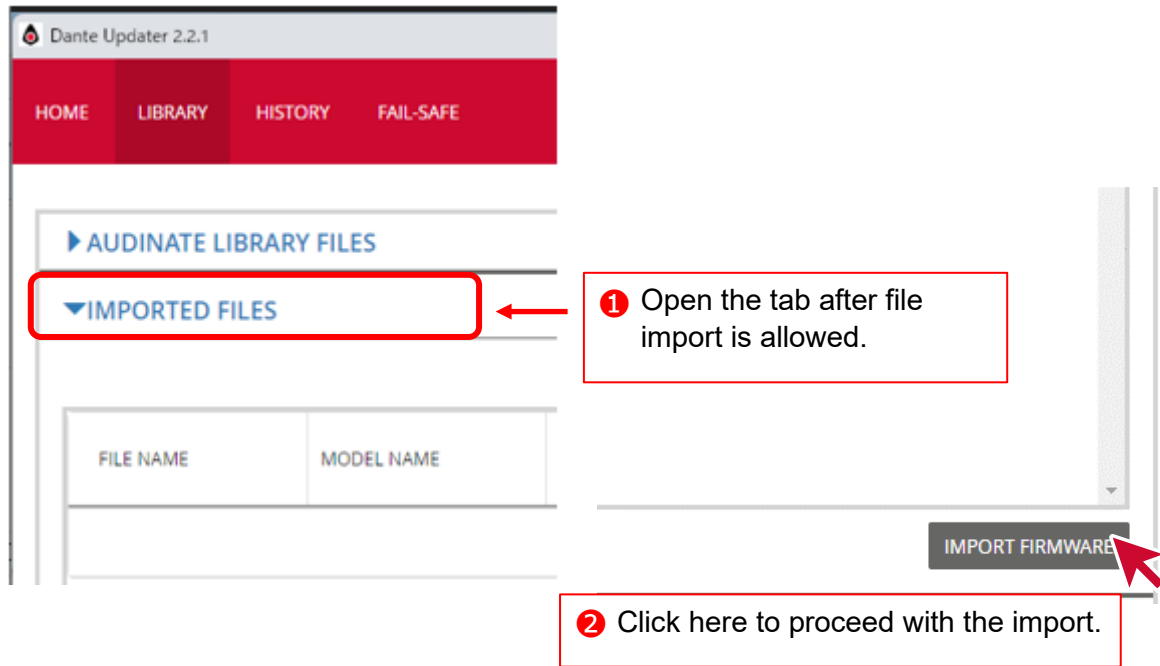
Dante Updater 2.2.1

HOME LIBRARY HISTORY FAIL-SAFE

AUDINATE LIBRARY FILES

IMPORTED FILES

❶ Open the tab after file import is allowed.

| FILE NAME | MODEL NAME |
|---|---|
| | |

IMPORT FIRMWARE

❷ Click here to proceed with the import.